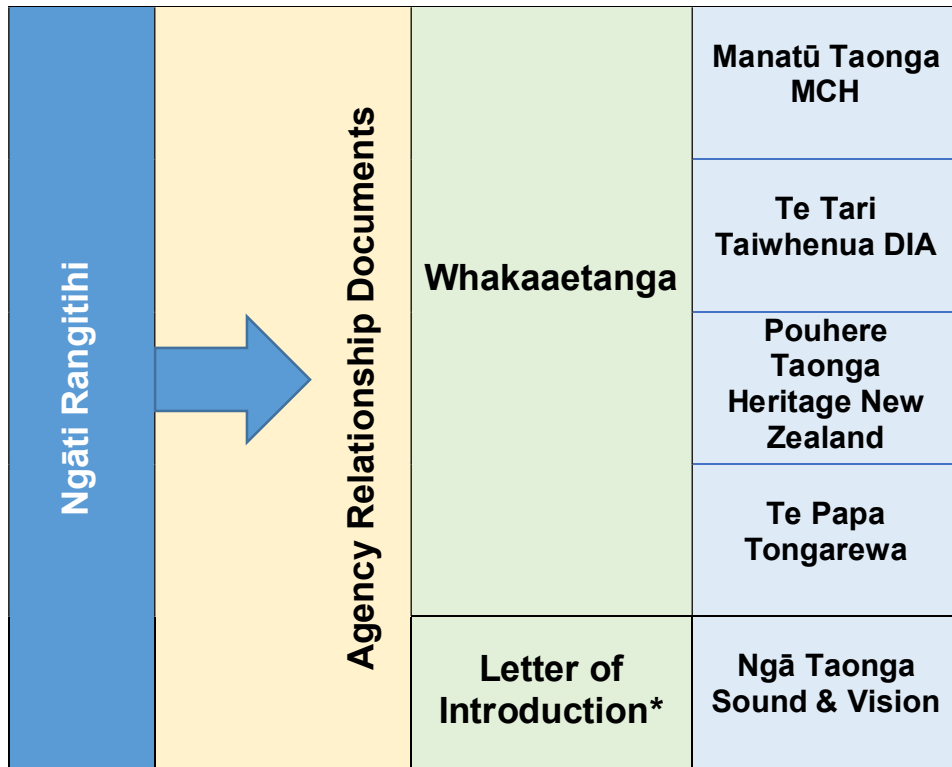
Ngāti Rangitihi

Agency Relationship Documents

Whakaaetanga

Manatū Taonga MCH

Te Tari Taiwhenua DIA

Pouhere Taonga Heritage New Zealand

Te Papa Tongarewa

Letter of Introduction*

Ngā Taonga Sound & Vision